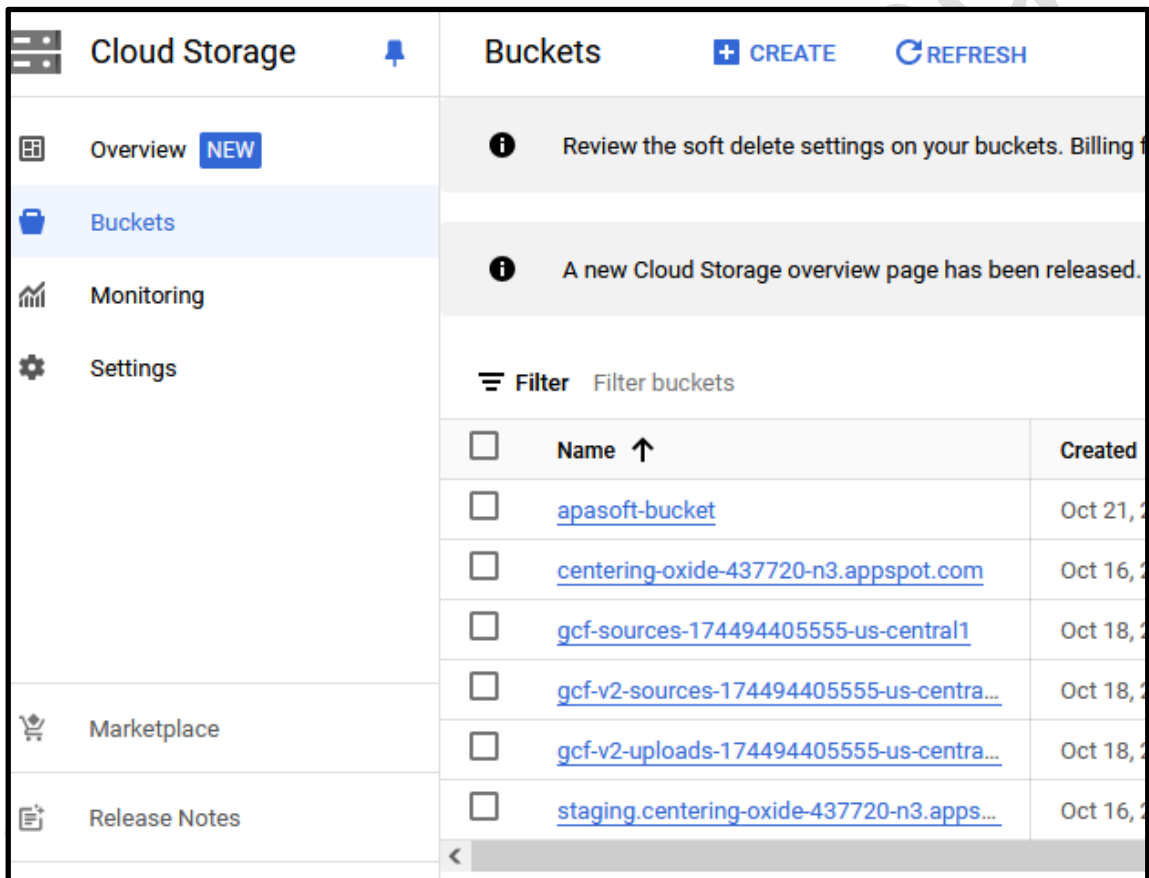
Cloud Storage

Overview NEW

Buckets

Monitoring

Settings

Marketplace

Release Notes

Buckets CREATE REFRESH

Review the soft delete settings on your buckets. Billing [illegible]

A new Cloud Storage overview page has been released.

Filter Filter buckets

| | Name ↑ | Created |
|---|---|---|
| | apasoft-bucket | Oct 21, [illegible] |
| | centering-oxide-437720-n3.appspot.com | Oct 16, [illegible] |
| | gcf-sources-174494405555-us-central1 | Oct 18, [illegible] |
| | gcf-v2-sources-174494405555-us-centra... | Oct 18, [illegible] |
| | gcf-v2-uploads-174494405555-us-centra... | Oct 18, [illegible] |
| | staging.centering-oxide-437720-n3.apps... | Oct 16, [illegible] |